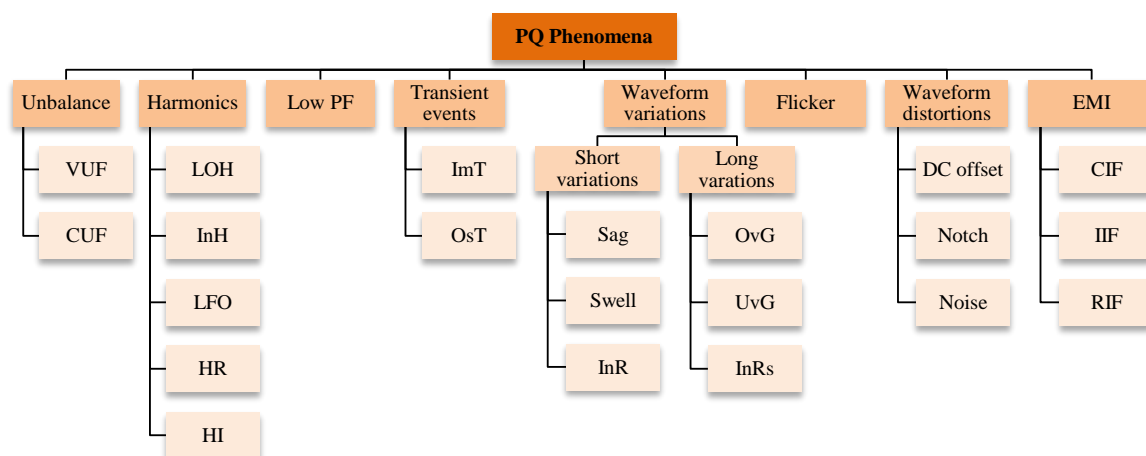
PQ Phenomena

Unbalance
VUF
CUF

Harmonics
LOH
InH
LFO
HR
HI

Low PF

Transient events
ImT
OsT

Waveform variations
Short variations
Sag
Swell
InR
Long varations
OvG
UvG
InRs

Flicker

Waveform distortions
DC offset
Notch
Noise

EMI
CIF
IIF
RIF